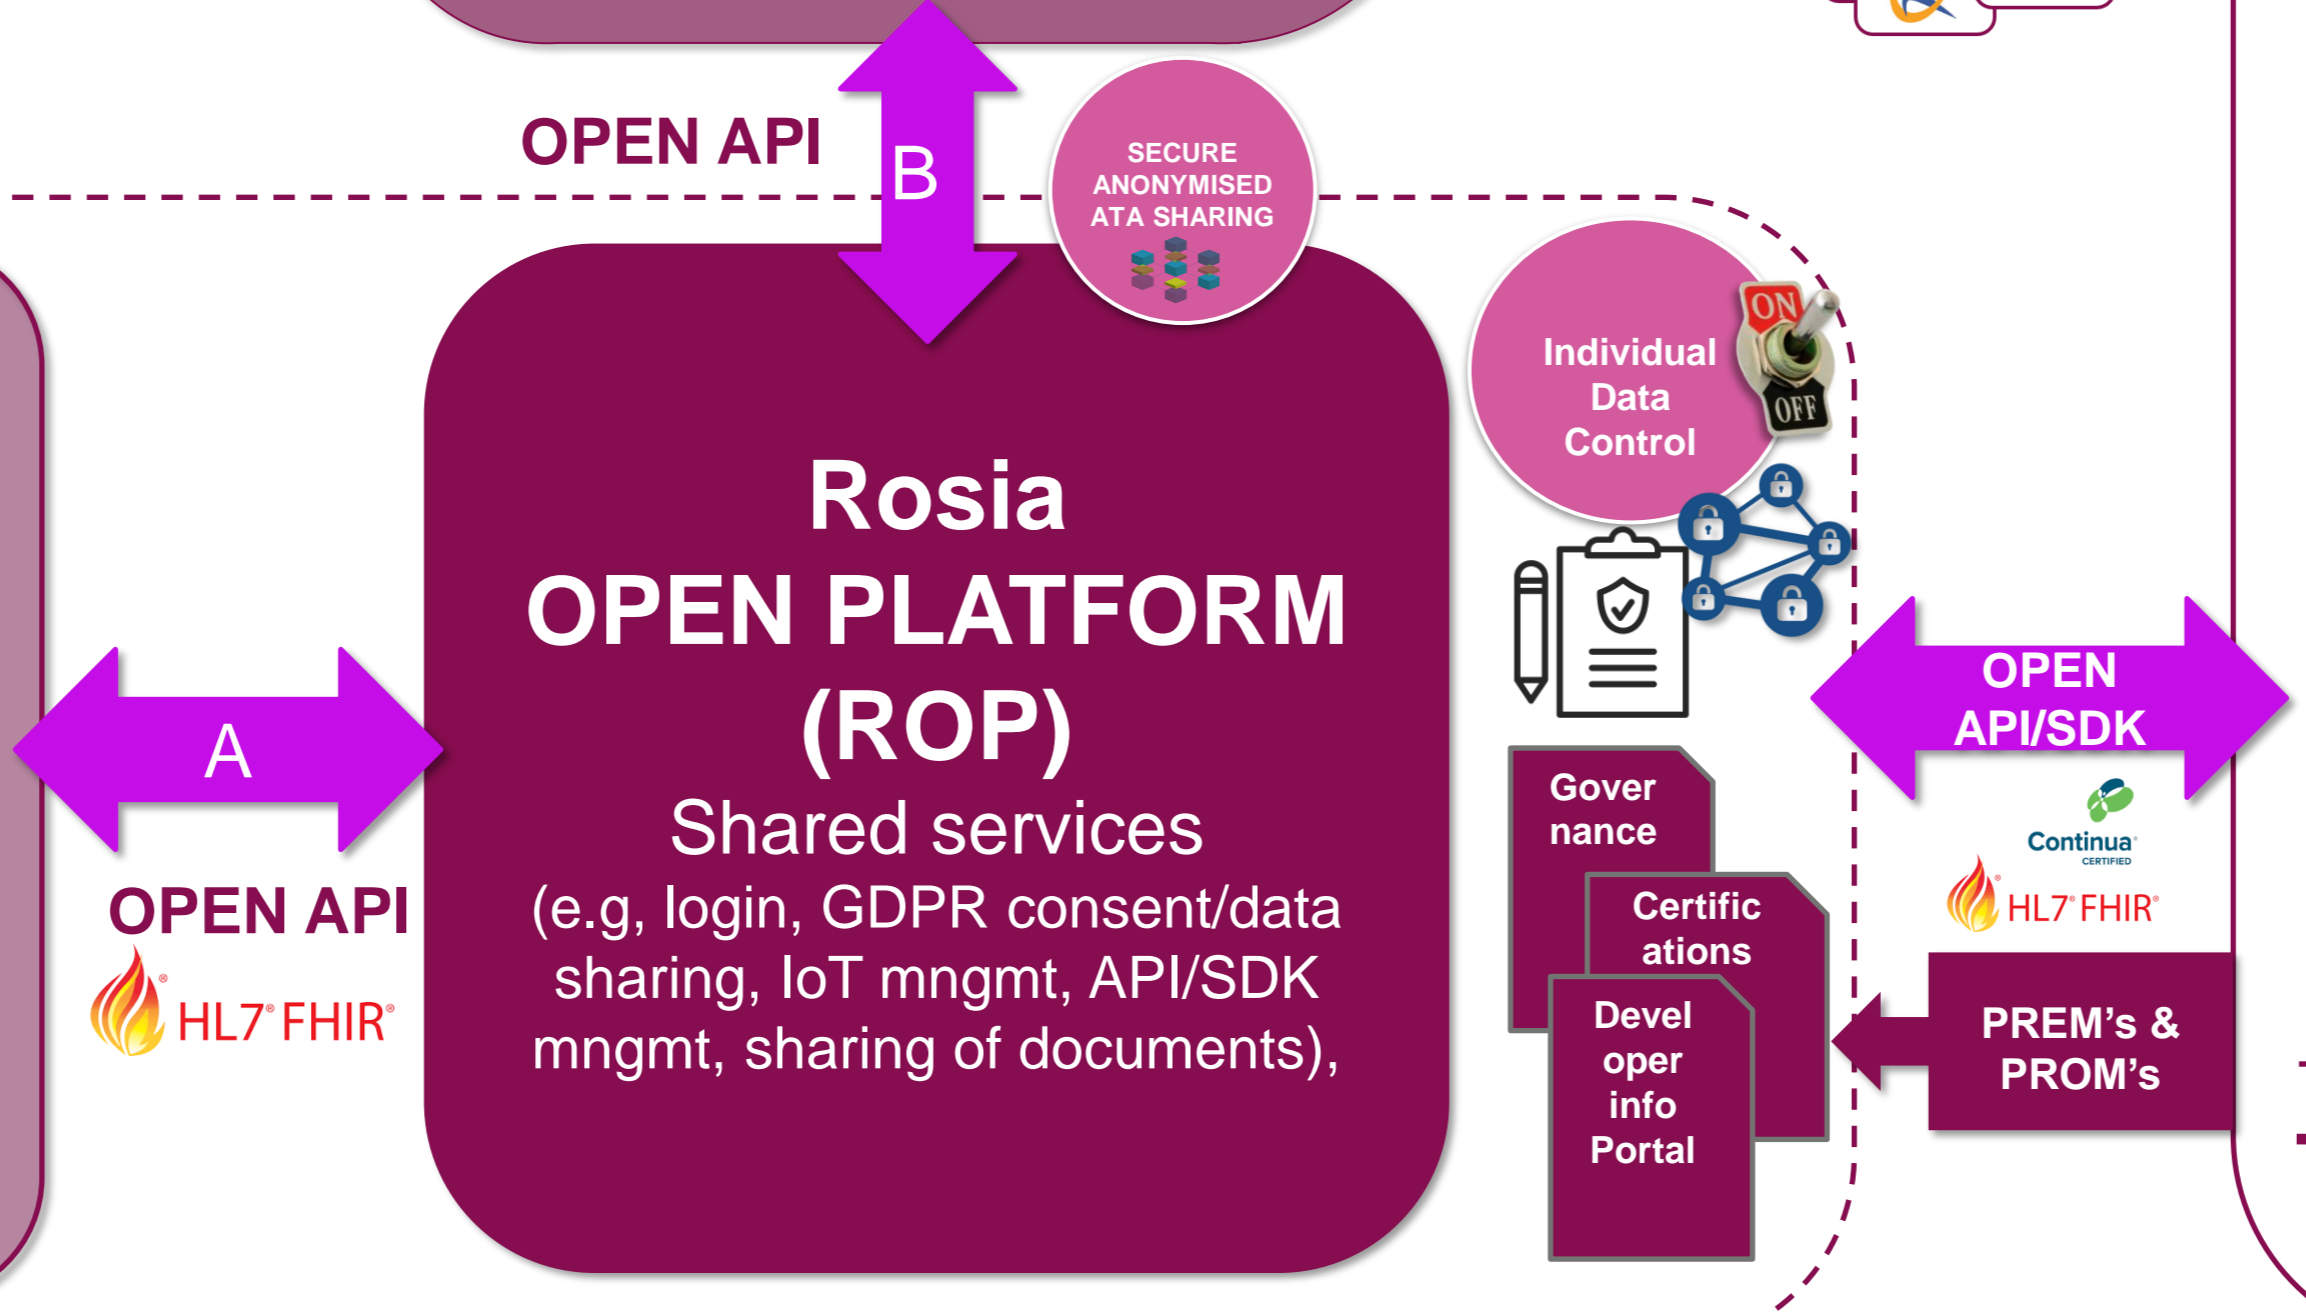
OPEN API

B

SECURE ANONYMISED ATA SHARING

Individual Data Control

ON

OFF

Rosia
OPEN PLATFORM (ROP)
Shared services
(e.g, login, GDPR consent/data sharing, IoT mngmt, API/SDK mngmt, sharing of documents),

A

OPEN API

HL7® FHIR®

OPEN API/SDK

Continua® CERTIFIED

HL7® FHIR®

Gover nance

Certific ations

Devel oper info Portal

PREM's & PROM's